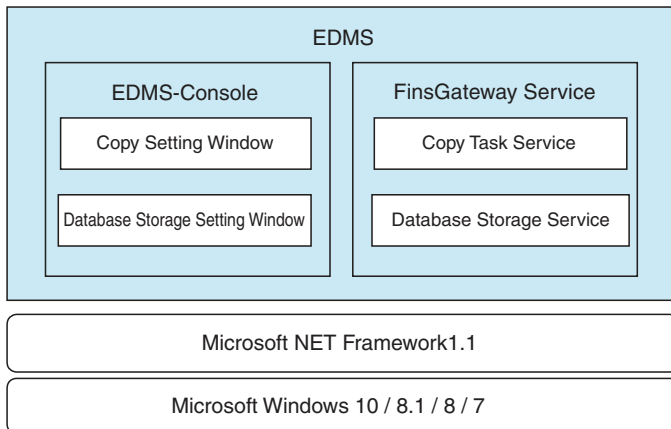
EDMS

EDMS-Console

Copy Setting Window

Database Storage Setting Window

FinsGateway Service

Copy Task Service

Database Storage Service

Microsoft NET Framework1.1

Microsoft Windows 10 / 8.1 / 8 / 7